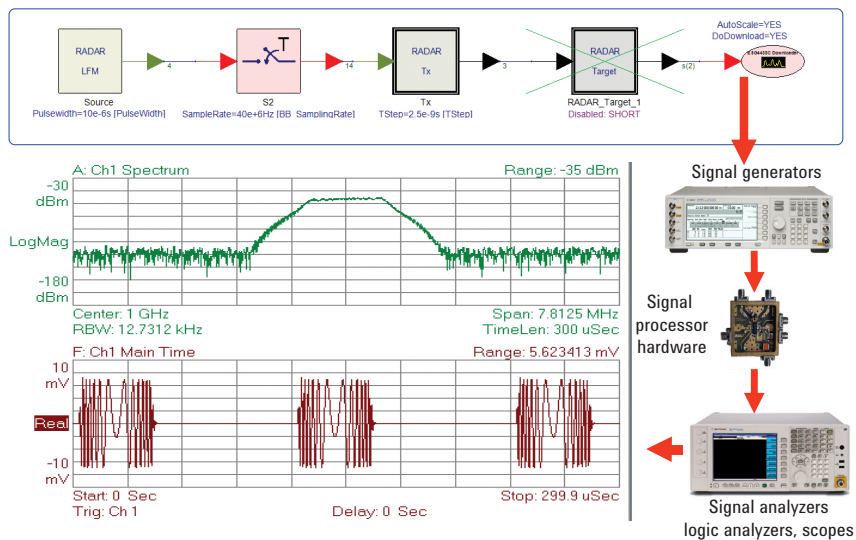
RADAR
LFM
4
14
RADAR
Tx
3
RADAR
Target
s(2)
AutoScale=YES
DoDownload=YES
E4438C Downloader
Source
Pulsewidth=10e-6s [PulseWidth]
S2
SampleRate=40e+6Hz [BB_SamplingRate]
Tx
TStep=2.5e-9s [TStep]
RADAR_Target_1
Disabled: SHORT

A: Ch1 Spectrum
Range: -35 dBm
-30
dBm
LogMag
-180
dBm
Center: 1 GHz
Span: 7.8125 MHz
RBW: 12.7312 kHz
TimeLen: 300 uSec

F: Ch1 Main Time
Range: 5.623413 mV
10
mV
Real
-10
mV
Start: 0 Sec
Stop: 299.9 uSec
Trig: Ch 1
Delay: 0 Sec

Signal generators
Signal processor hardware
Signal analyzers logic analyzers, scopes